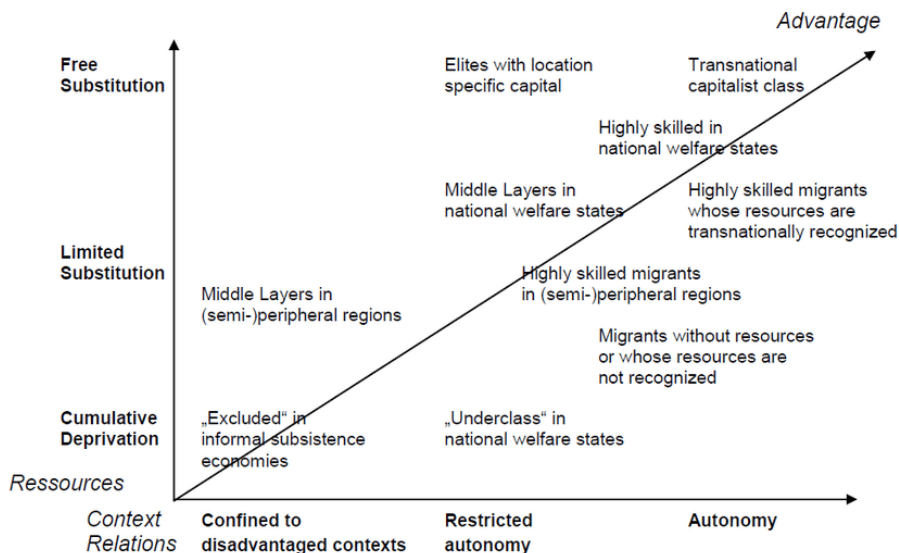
Advantage

Free Substitution

Elites with location specific capital

Transnational capitalist class

Highly skilled in national welfare states

Middle Layers in national welfare states

Highly skilled migrants whose resources are transnationally recognized

Limited Substitution

Highly skilled migrants in (semi-)peripheral regions

Middle Layers in (semi-)peripheral regions

Migrants without resources or whose resources are not recognized

Cumulative Deprivation

„Excluded" in informal subsistence economies

„Underclass" in national welfare states

Ressources

Context Relations

Confined to disadvantaged contexts

Restricted autonomy

Autonomy